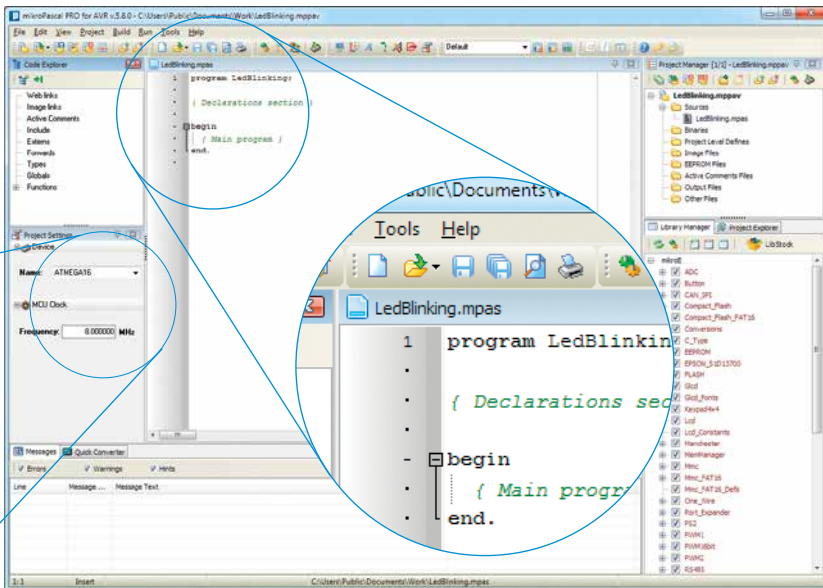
mikroPascal PRO for AVR v.5.8.0 - C:\Users\Public\Documents\Work\LedBlinking.mppav

File Edit View Project Build Run Tools Help

Default

Code Explorer

Web links
Image links
Active Comments
Include
Externs
Forwards
Types
Globals
Functions

Project Settings
Device
Name: ATMEGA16
MCU Clock
Frequency: 8.000000 MHz

LedBlinking.mpas

1 program LedBlinking;

{ Declarations section }

begin
{ Main program }
end.

Project Manager [1/1] - LedBlinking.mppav

LedBlinking.mppav
Sources
LedBlinking.mpas
Binaries
Project Level Defines
Image Files
EEPROM Files
Active Comments Files
Output Files
Other Files

ublic\Documents\W

Tools Help

LedBlinking.mpas

1 program LedBlinkin

{ Declarations sec

begin
{ Main progr
end.

Library Manager Project Explorer

LibStock

mikroE
ADC
Button
CAN_SPI
Compact_Flash
Compact_Flash_FAT16
Conversions
C_Type
EEPROM
EPSON_S1D13700
FLASH
Glcd
Glcd_Fonts
Keypad4x4
Lcd
Lcd_Constants
Manchester
MemManager
Mmc
Mmc_FAT16
Mmc_FAT16_Defs
One_Wire
Port_Expander
PS2
PWM1
PWM16bit
PWM2
RS485

Messages Quick Converter
Errors Warnings Hints
Line Message ... Message Text

1:1 Insert C:\Users\Public\Documents\Work\LedBlinking.mpas